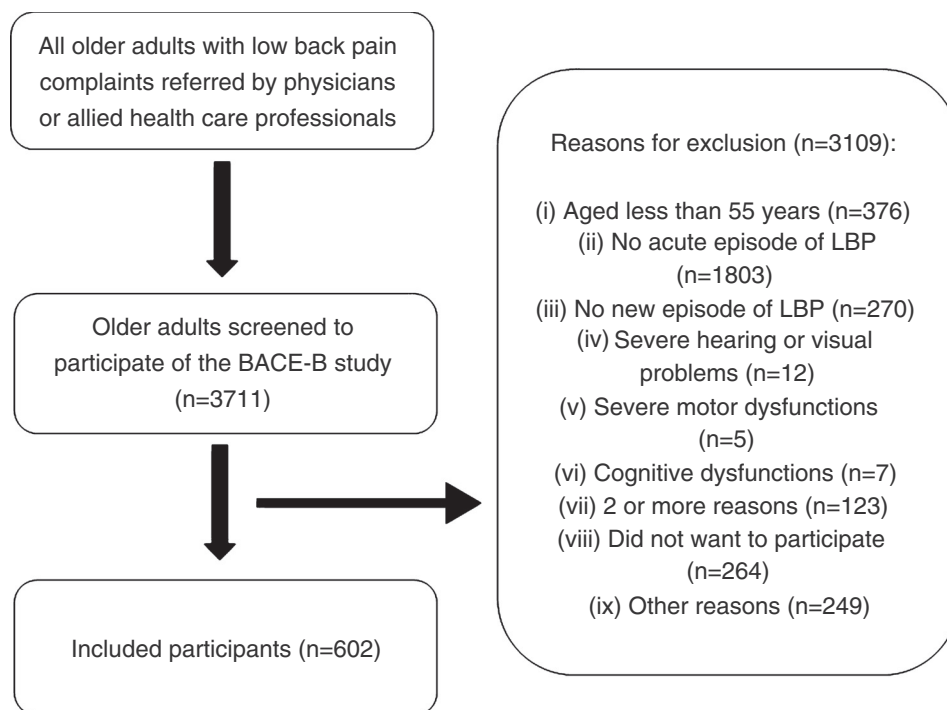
All older adults with low back pain complaints referred by physicians or allied health care professionals

Older adults screened to participate of the BACE-B study (n=3711)

Included participants (n=602)

Reasons for exclusion (n=3109):

(i) Aged less than 55 years (n=376)
(ii) No acute episode of LBP (n=1803)
(iii) No new episode of LBP (n=270)
(iv) Severe hearing or visual problems (n=12)
(v) Severe motor dysfunctions (n=5)
(vi) Cognitive dysfunctions (n=7)
(vii) 2 or more reasons (n=123)
(viii) Did not want to participate (n=264)
(ix) Other reasons (n=249)